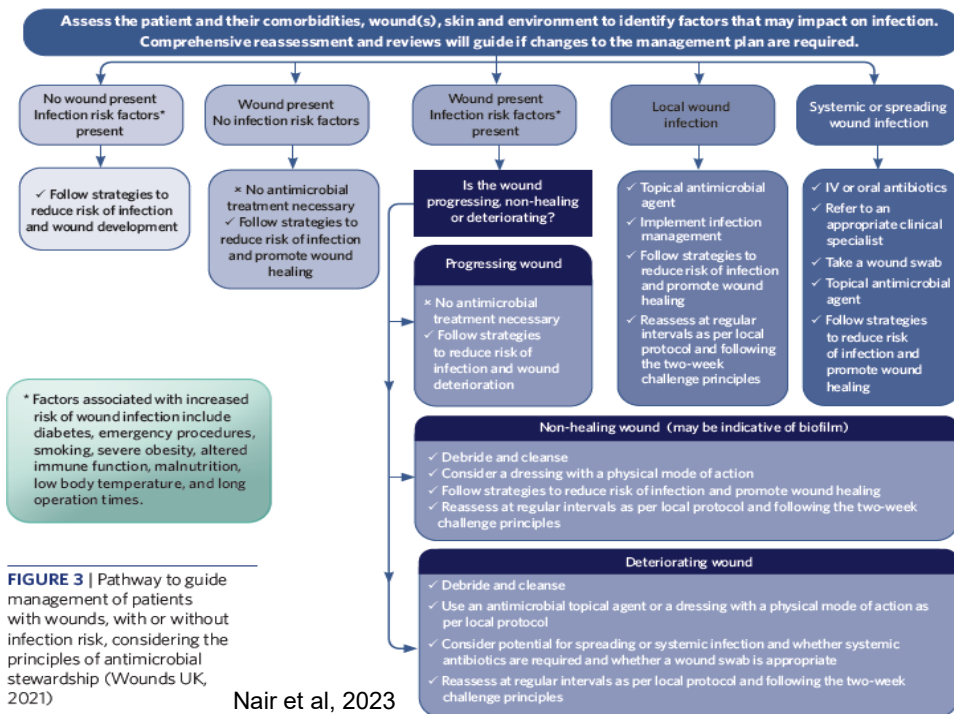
Assess the patient and their comorbidities, wound(s), skin and environment to identify factors that may impact on infection. Comprehensive reassessment and reviews will guide if changes to the management plan are required.

No wound present Infection risk factors* present

✓ Follow strategies to reduce risk of infection and wound development

Wound present No infection risk factors

× No antimicrobial treatment necessary
✓ Follow strategies to reduce risk of infection and promote wound healing

Wound present Infection risk factors* present

Is the wound progressing, non-healing or deteriorating?

Progressing wound

× No antimicrobial treatment necessary
✓ Follow strategies to reduce risk of infection and wound deterioration

Local wound infection

✓ Topical antimicrobial agent
✓ Implement infection management
✓ Follow strategies to reduce risk of infection and promote wound healing
✓ Reassess at regular intervals as per local protocol and following the two-week challenge principles

Systemic or spreading wound infection

✓ IV or oral antibiotics
✓ Refer to an appropriate clinical specialist
✓ Take a wound swab
✓ Topical antimicrobial agent
✓ Follow strategies to reduce risk of infection and promote wound healing

* Factors associated with increased risk of wound infection include diabetes, emergency procedures, smoking, severe obesity, altered immune function, malnutrition, low body temperature, and long operation times.

Non-healing wound (may be indicative of biofilm)

✓ Debride and cleanse
✓ Consider a dressing with a physical mode of action
✓ Follow strategies to reduce risk of infection and promote wound healing
✓ Reassess at regular intervals as per local protocol and following the two-week challenge principles

Deteriorating wound

✓ Debride and cleanse
✓ Use an antimicrobial topical agent or a dressing with a physical mode of action as per local protocol
✓ Consider potential for spreading or systemic infection and whether systemic antibiotics are required and whether a wound swab is appropriate
✓ Reassess at regular intervals as per local protocol and following the two-week challenge principles

FIGURE 3 | Pathway to guide management of patients with wounds, with or without infection risk, considering the principles of antimicrobial stewardship (Wounds UK, 2021)

Nair et al, 2023